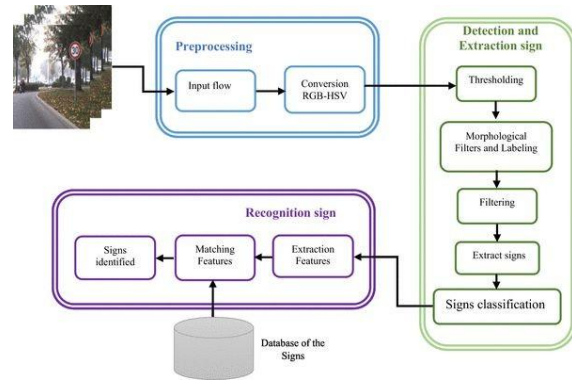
Preprocessing

Input flow

Conversion RGB-HSV

Detection and Extraction sign

Thresholding

Morphological Filters and Labeling

Filtering

Extract signs

Signs classification

Recognition sign

Extraction Features

Matching Features

Signs identified

Database of the Signs